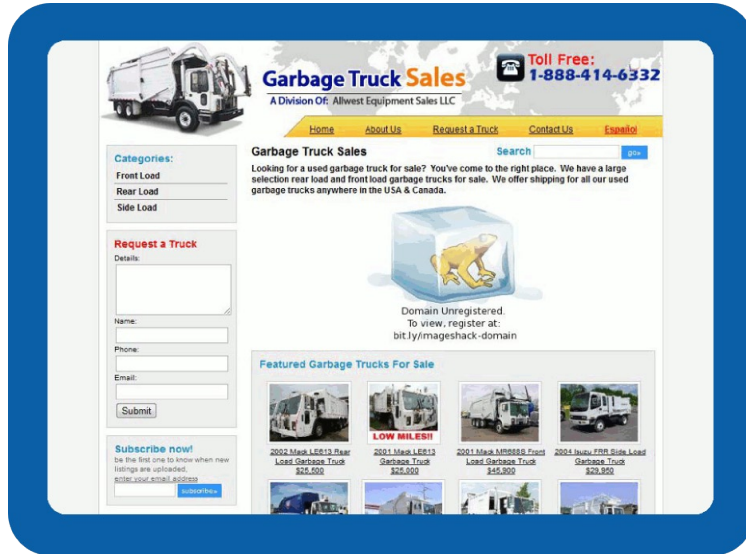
Garbage Truck Sales
A Division Of: Allwest Equipment Sales LLC

Toll Free:
1-888-414-6332

Home | About Us | Request a Truck | Contact Us | Español

Categories:
Front Load
Rear Load
Side Load

Request a Truck
Details:
Name:
Phone:
Email:
Submit

Subscribe now!
be the first one to know when new listings are uploaded.
enter your email address
subscribe»

Garbage Truck Sales

Search go»

Looking for a used garbage truck for sale? You've come to the right place. We have a large selection rear load and front load garbage trucks for sale. We offer shipping for all our used garbage trucks anywhere in the USA & Canada.

Domain Unregistered.
To view, register at:
bit.ly/imageshack-domain

Featured Garbage Trucks For Sale

2002 Mack LE613 Rear Load Garbage Truck $25,500

LOW MILES!!
2001 Mack LE613 Garbage Truck $25,000

2001 Mack MR688S Front Load Garbage Truck $45,900

2004 Isuzu FRR Side Load Garbage Truck $29,950